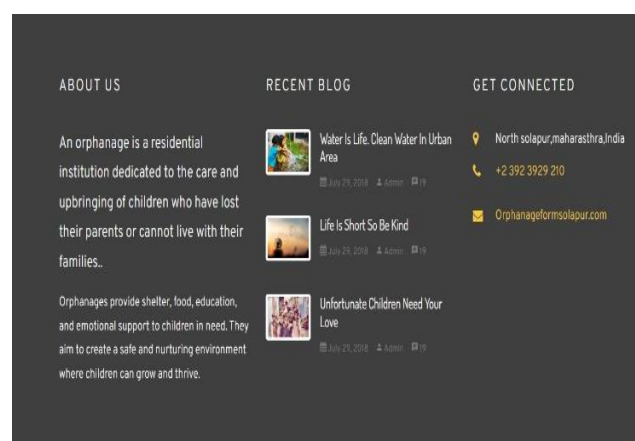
ABOUT US

An orphanage is a residential institution dedicated to the care and upbringing of children who have lost their parents or cannot live with their families..

Orphanages provide shelter, food, education, and emotional support to children in need. They aim to create a safe and nurturing environment where children can grow and thrive.

RECENT BLOG

Water Is Life. Clean Water In Urban Area

July 29, 2018 Admin 19

Life Is Short So Be Kind

July 29, 2018 Admin 19

Unfortunate Children Need Your Love

July 29, 2018 Admin 19

GET CONNECTED

North solapur,maharasthra,India

+2 392 3929 210

Orphanageformsolapur.com